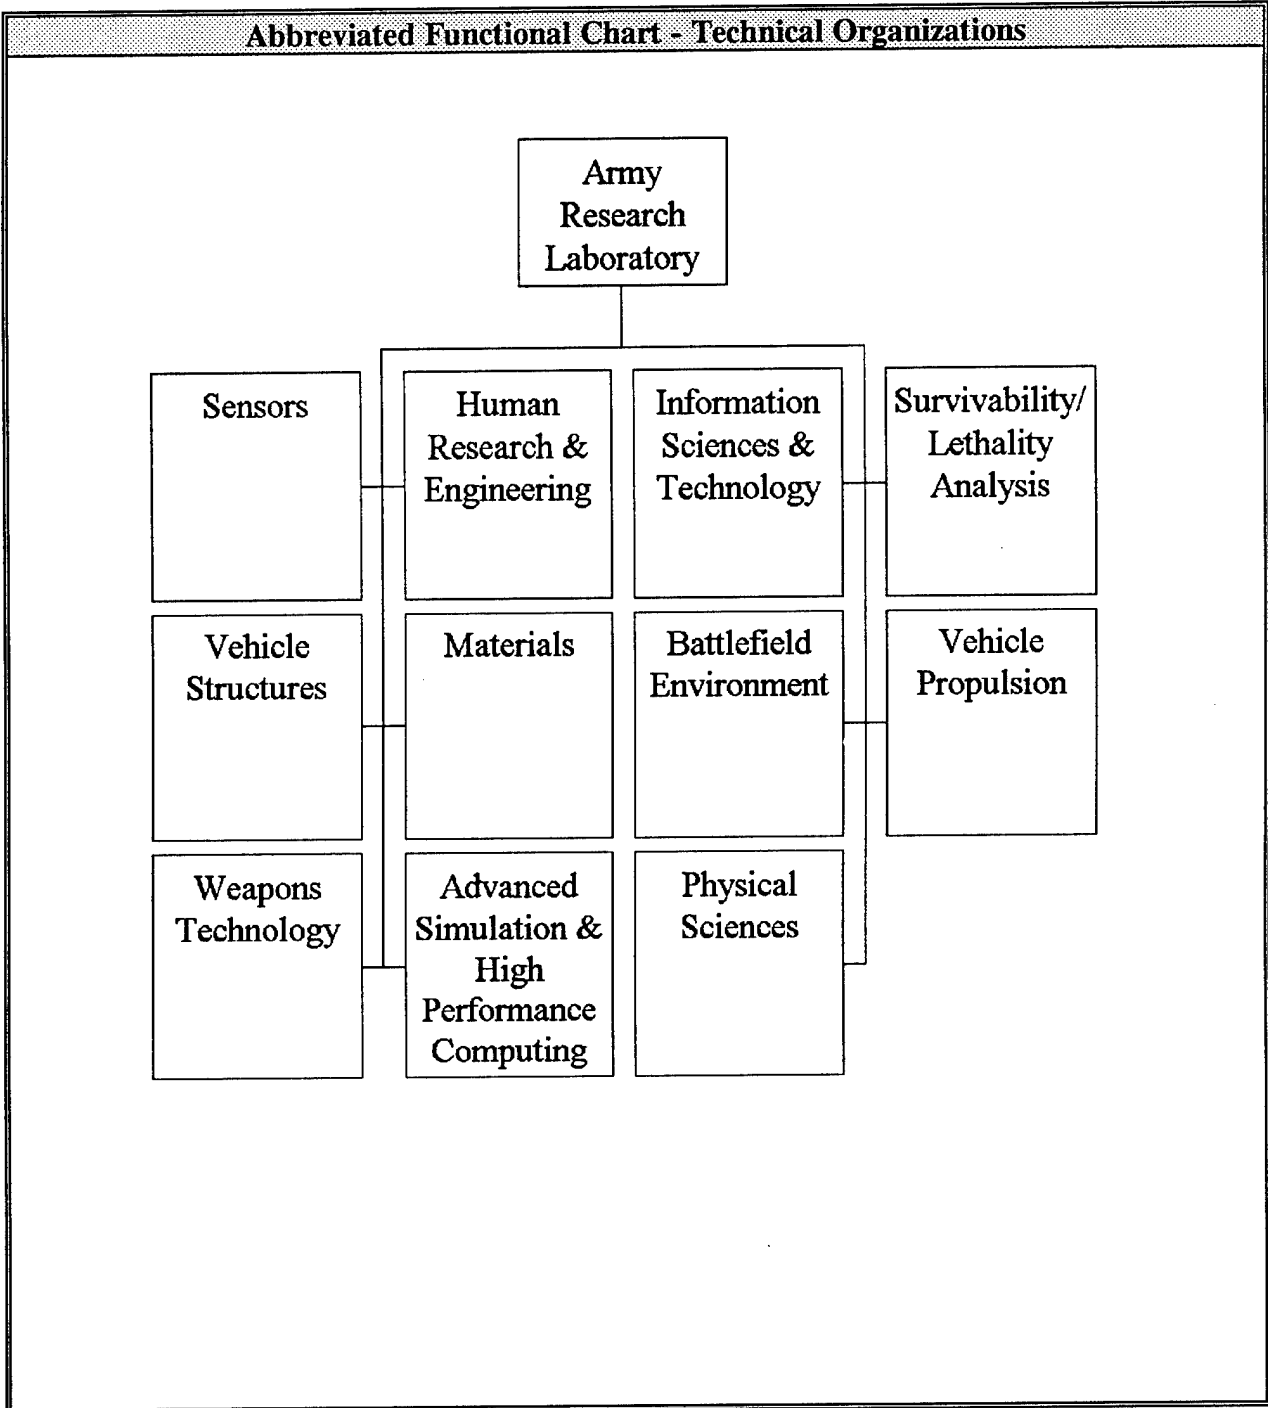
Abbreviated Functional Chart - Technical Organizations

Army Research Laboratory

Sensors

Human Research & Engineering

Information Sciences & Technology

Survivability/ Lethality Analysis

Vehicle Structures

Materials

Battlefield Environment

Vehicle Propulsion

Weapons Technology

Advanced Simulation & High Performance Computing

Physical Sciences